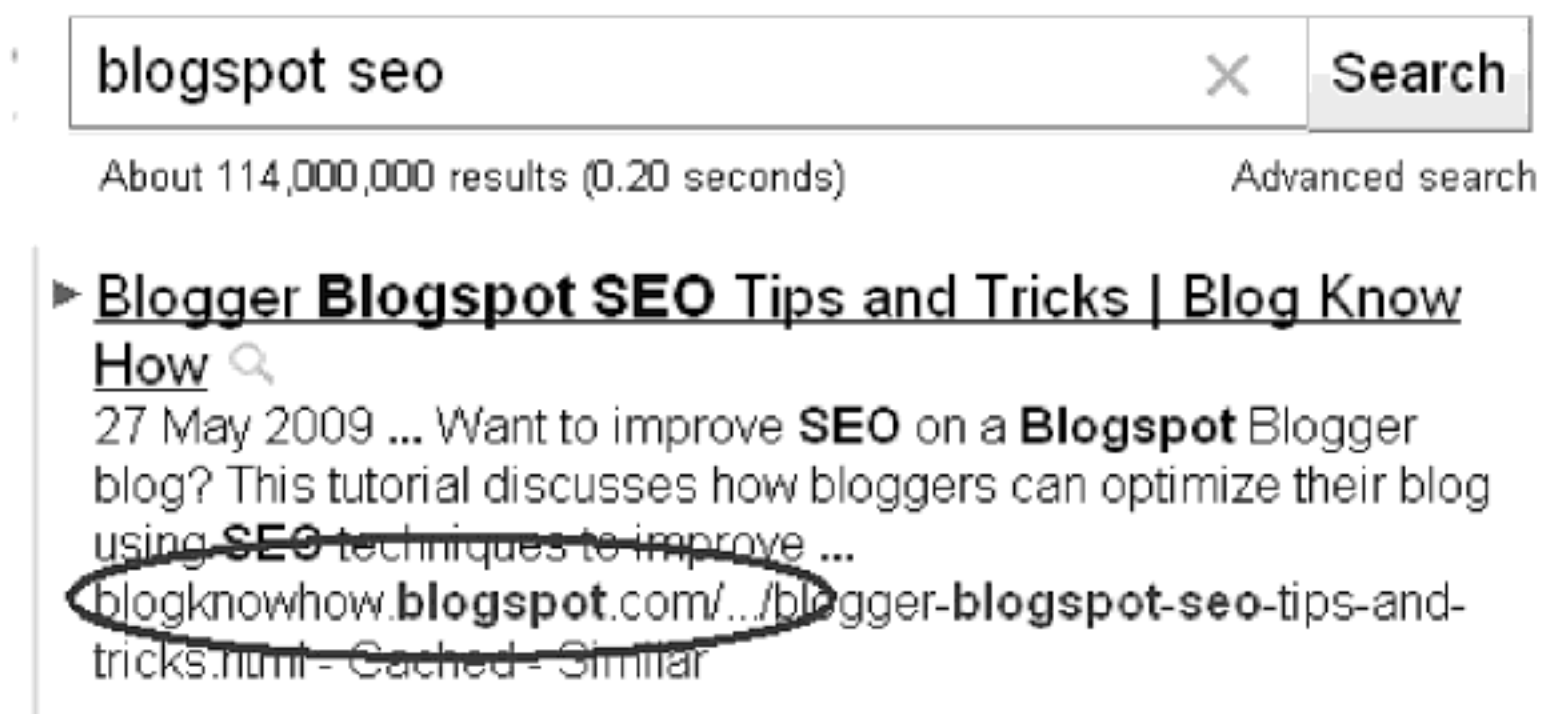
blogspot seo

Search

About 114,000,000 results (0.20 seconds)

Advanced search

Blogger **Blogspot SEO** Tips and Tricks | Blog Know How

27 May 2009 **...** Want to improve **SEO** on a **Blogspot** Blogger blog? This tutorial discusses how bloggers can optimize their blog using **SEO** techniques to improve **...**

blogknowhow.**blogspot**.com/.../blogger-**blogspot-seo**-tips-and-tricks.html - Cached - Similar